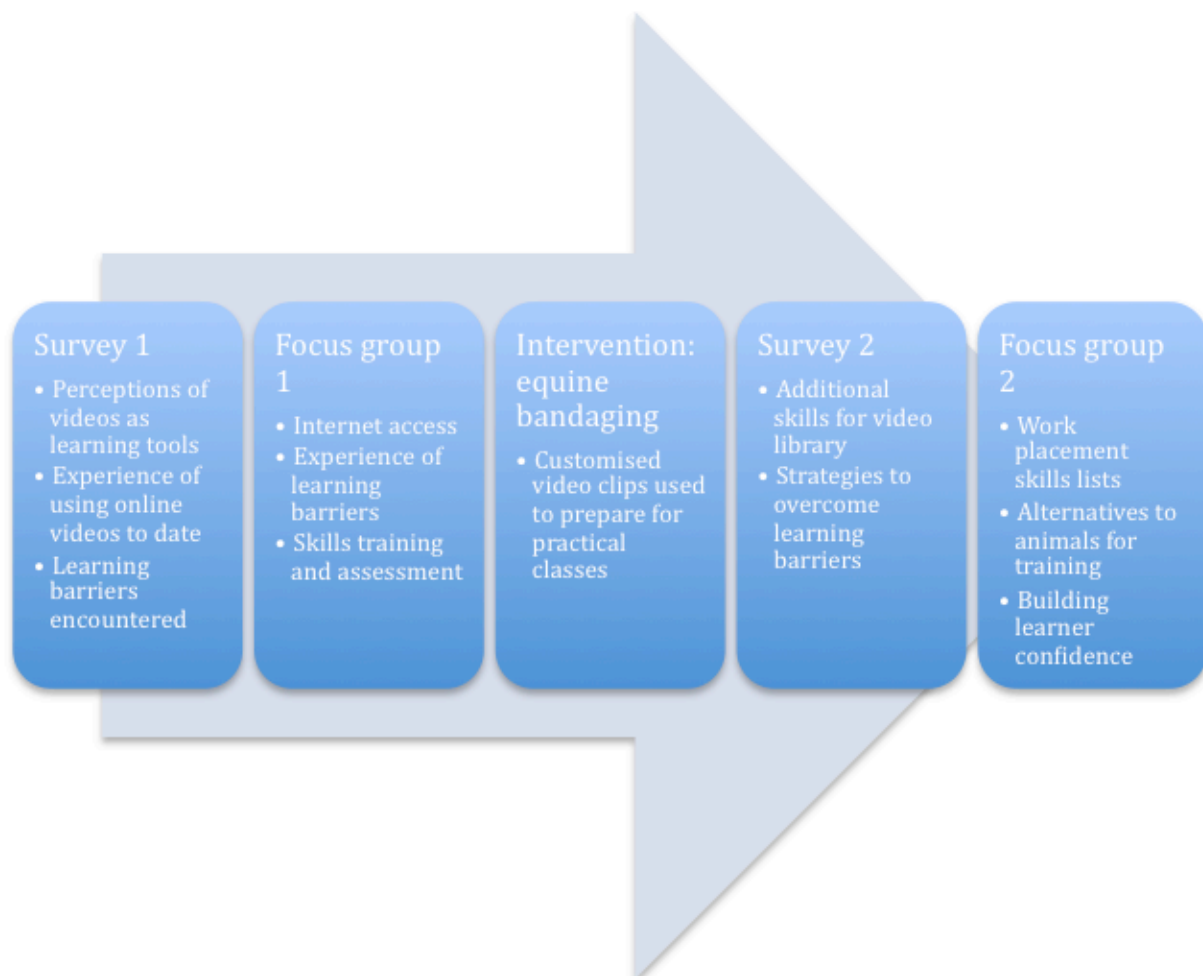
Survey 1
• Perceptions of videos as learning tools
• Experience of using online videos to date
• Learning barriers encountered

Focus group 1
• Internet access
• Experience of learning barriers
• Skills training and assessment

Intervention: equine bandaging
• Customised video clips used to prepare for practical classes

Survey 2
• Additional skills for video library
• Strategies to overcome learning barriers

Focus group 2
• Work placement skills lists
• Alternatives to animals for training
• Building learner confidence